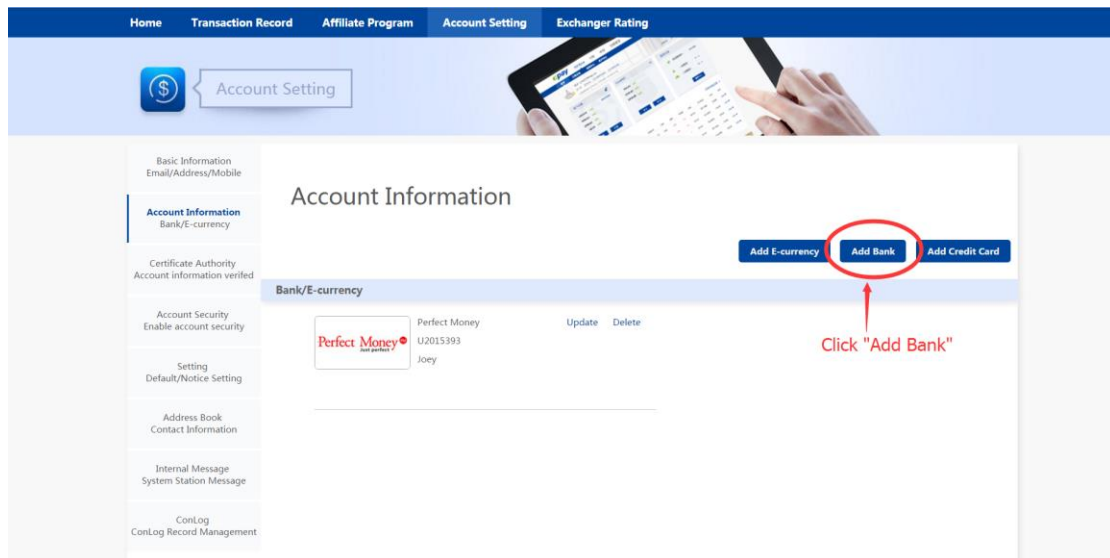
Home Transaction Record Affiliate Program Account Setting Exchanger Rating

Account Setting

Basic Information
Email/Address/Mobile

Account Information
Bank/E-currency

Certificate Authority
Account information verifed

Account Security
Enable account security

Setting
Default/Notice Setting

Address Book
Contact Information

Internal Message
System Station Message

ConLog
ConLog Record Management

Account Information

Add E-currency Add Bank Add Credit Card

Bank/E-currency

Perfect Money
Just perfect

Perfect Money
U2015393
Joey

Update Delete

Click "Add Bank"